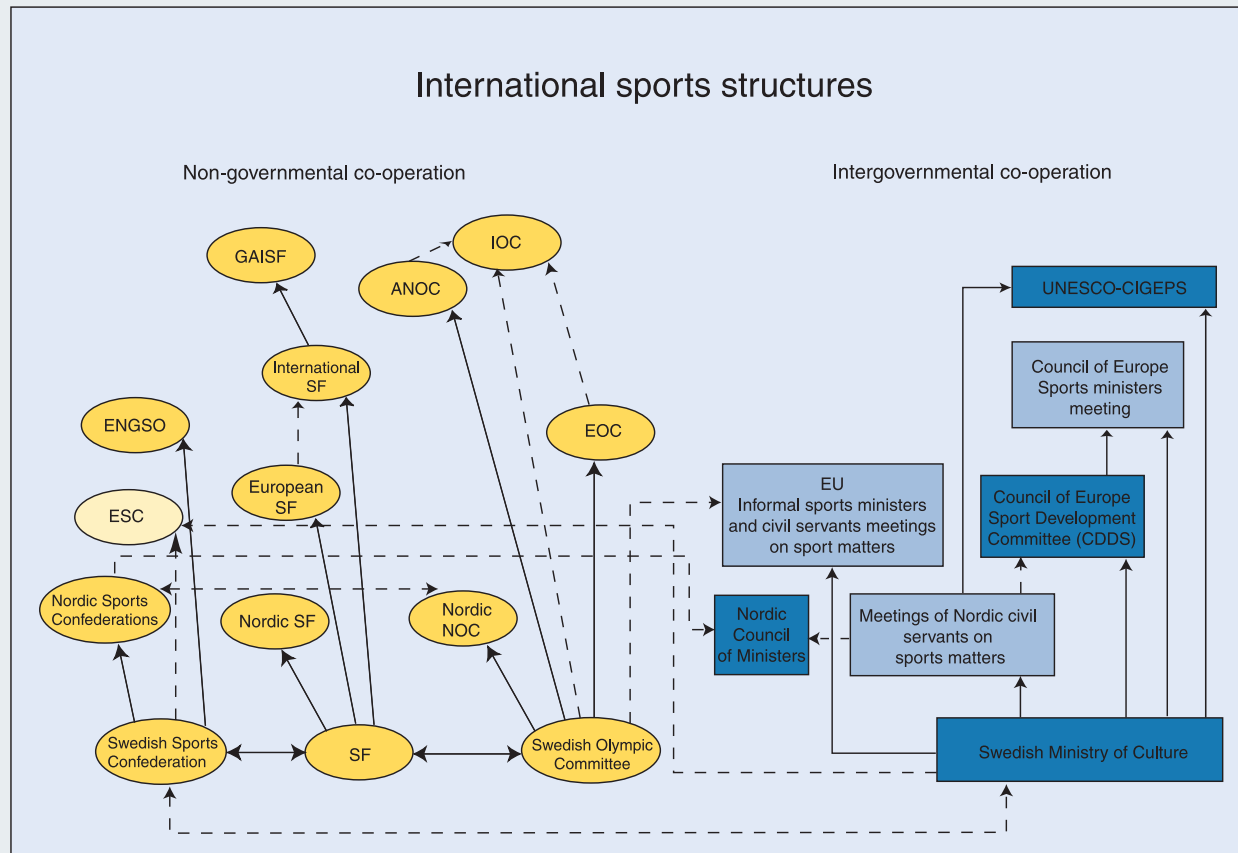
International sports structures

Non-governmental co-operation

Intergovernmental co-operation

GAISF

IOC

ANOC

International SF

ENGSO

EOC

European SF

ESC

Nordic Sports Confederations

Nordic SF

Nordic NOC

Swedish Sports Confederation

SF

Swedish Olympic Committee

UNESCO-CIGEPS

Council of Europe Sports ministers meeting

Council of Europe Sport Development Committee (CDDS)

EU Informal sports ministers and civil servants meetings on sport matters

Nordic Council of Ministers

Meetings of Nordic civil servants on sports matters

Swedish Ministry of Culture